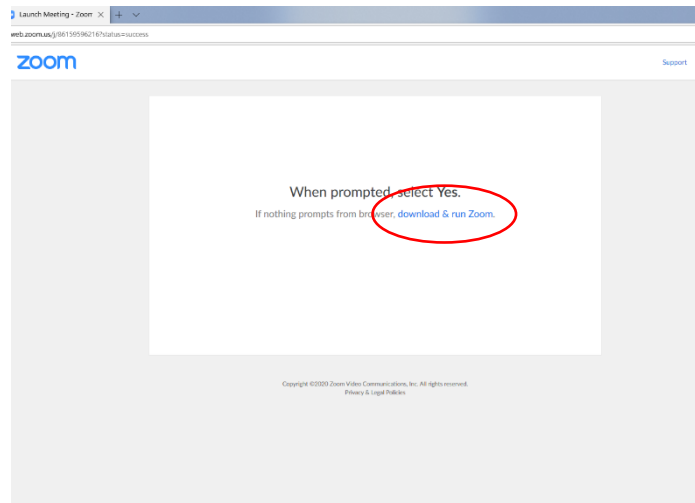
Launch Meeting - Zoom

web.zoom.us/j/86159596216?status=success

zoom

Support

When prompted, select Yes.

If nothing prompts from browser, download & run Zoom.

Copyright ©2020 Zoom Video Communications, Inc. All rights reserved.
Privacy & Legal Policies